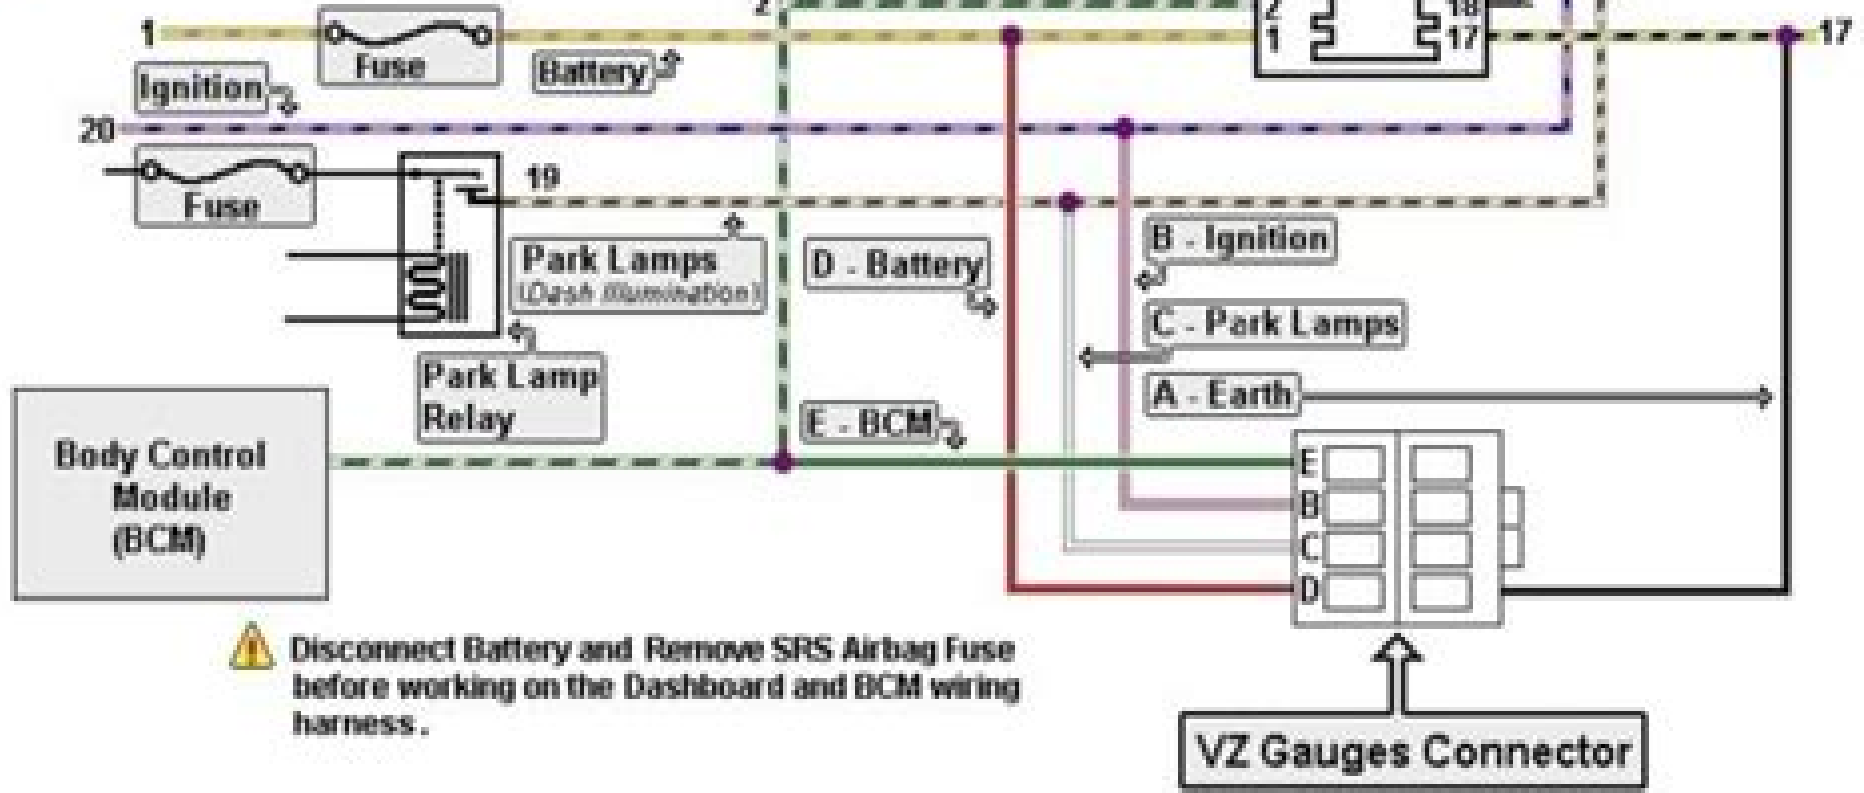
2

1

Fuse

Battery

Ignition

2

1

18

17

17

20

Fuse

19

Park Lamps
(Dash Illumination)

D - Battery

B - Ignition

C - Park Lamps

Park Lamp Relay

A - Earth

E - BCM

Body Control Module (BCM)

E

B

C

D

Disconnect Battery and Remove SRS Airbag Fuse before working on the Dashboard and BCM wiring harness .

VZ Gauges Connector